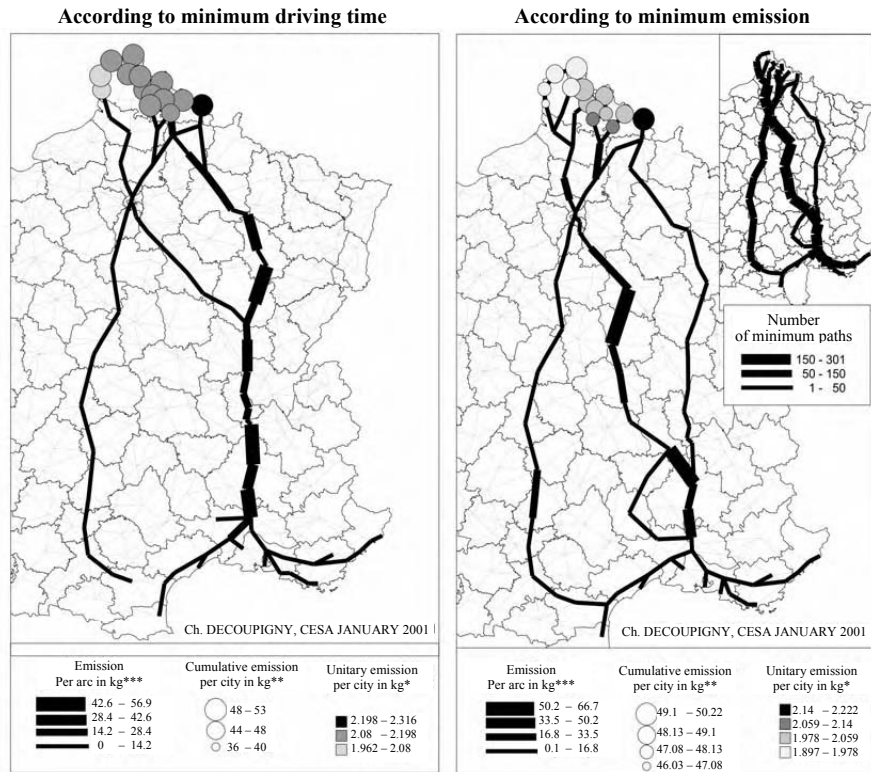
According to minimum driving time

Ch. DECOUPIGNY, CESA JANUARY 2001

Emission Per arc in kg***
42.6 – 56.9
28.4 – 42.6
14.2 – 28.4
0 – 14.2

Cumulative emission per city in kg**
48 – 53
44 – 48
36 – 40

Unitary emission per city in kg*
2.198 – 2.316
2.08 – 2.198
1.962 – 2.08

According to minimum emission

Number of minimum paths
150 - 301
50 - 150
1 - 50

Ch. DECOUPIGNY, CESA JANUARY 2001

Emission Per arc in kg***
50.2 – 66.7
33.5 – 50.2
16.8 – 33.5
0.1 – 16.8

Cumulative emission per city in kg**
49.1 – 50.22
48.13 – 49.1
47.08 – 48.13
46.03 – 47.08

Unitary emission per city in kg*
2.14 – 2.222
2.059 – 2.14
1.978 – 2.059
1.897 – 1.978